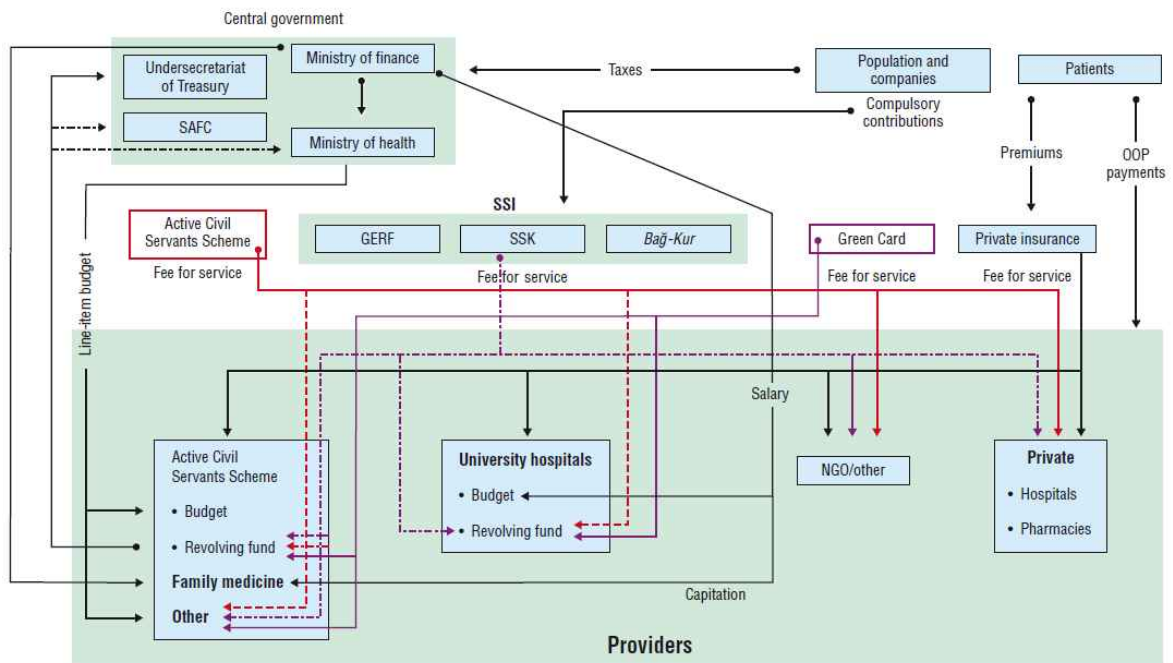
Central government

Undersecretariat of Treasury

Ministry of finance

SAFC

Ministry of health

Taxes

Population and companies

Compulsory contributions

Patients

Premiums

OOP payments

SSI

GERF

SSK

Bağ-Kur

Active Civil Servants Scheme

Fee for service

Fee for service

Green Card

Fee for service

Private insurance

Fee for service

Line-item budget

Salary

Active Civil Servants Scheme

• Budget

• Revolving fund

Family medicine

Other

University hospitals

• Budget

• Revolving fund

NGO/other

Private

• Hospitals

• Pharmacies

Capitation

Providers